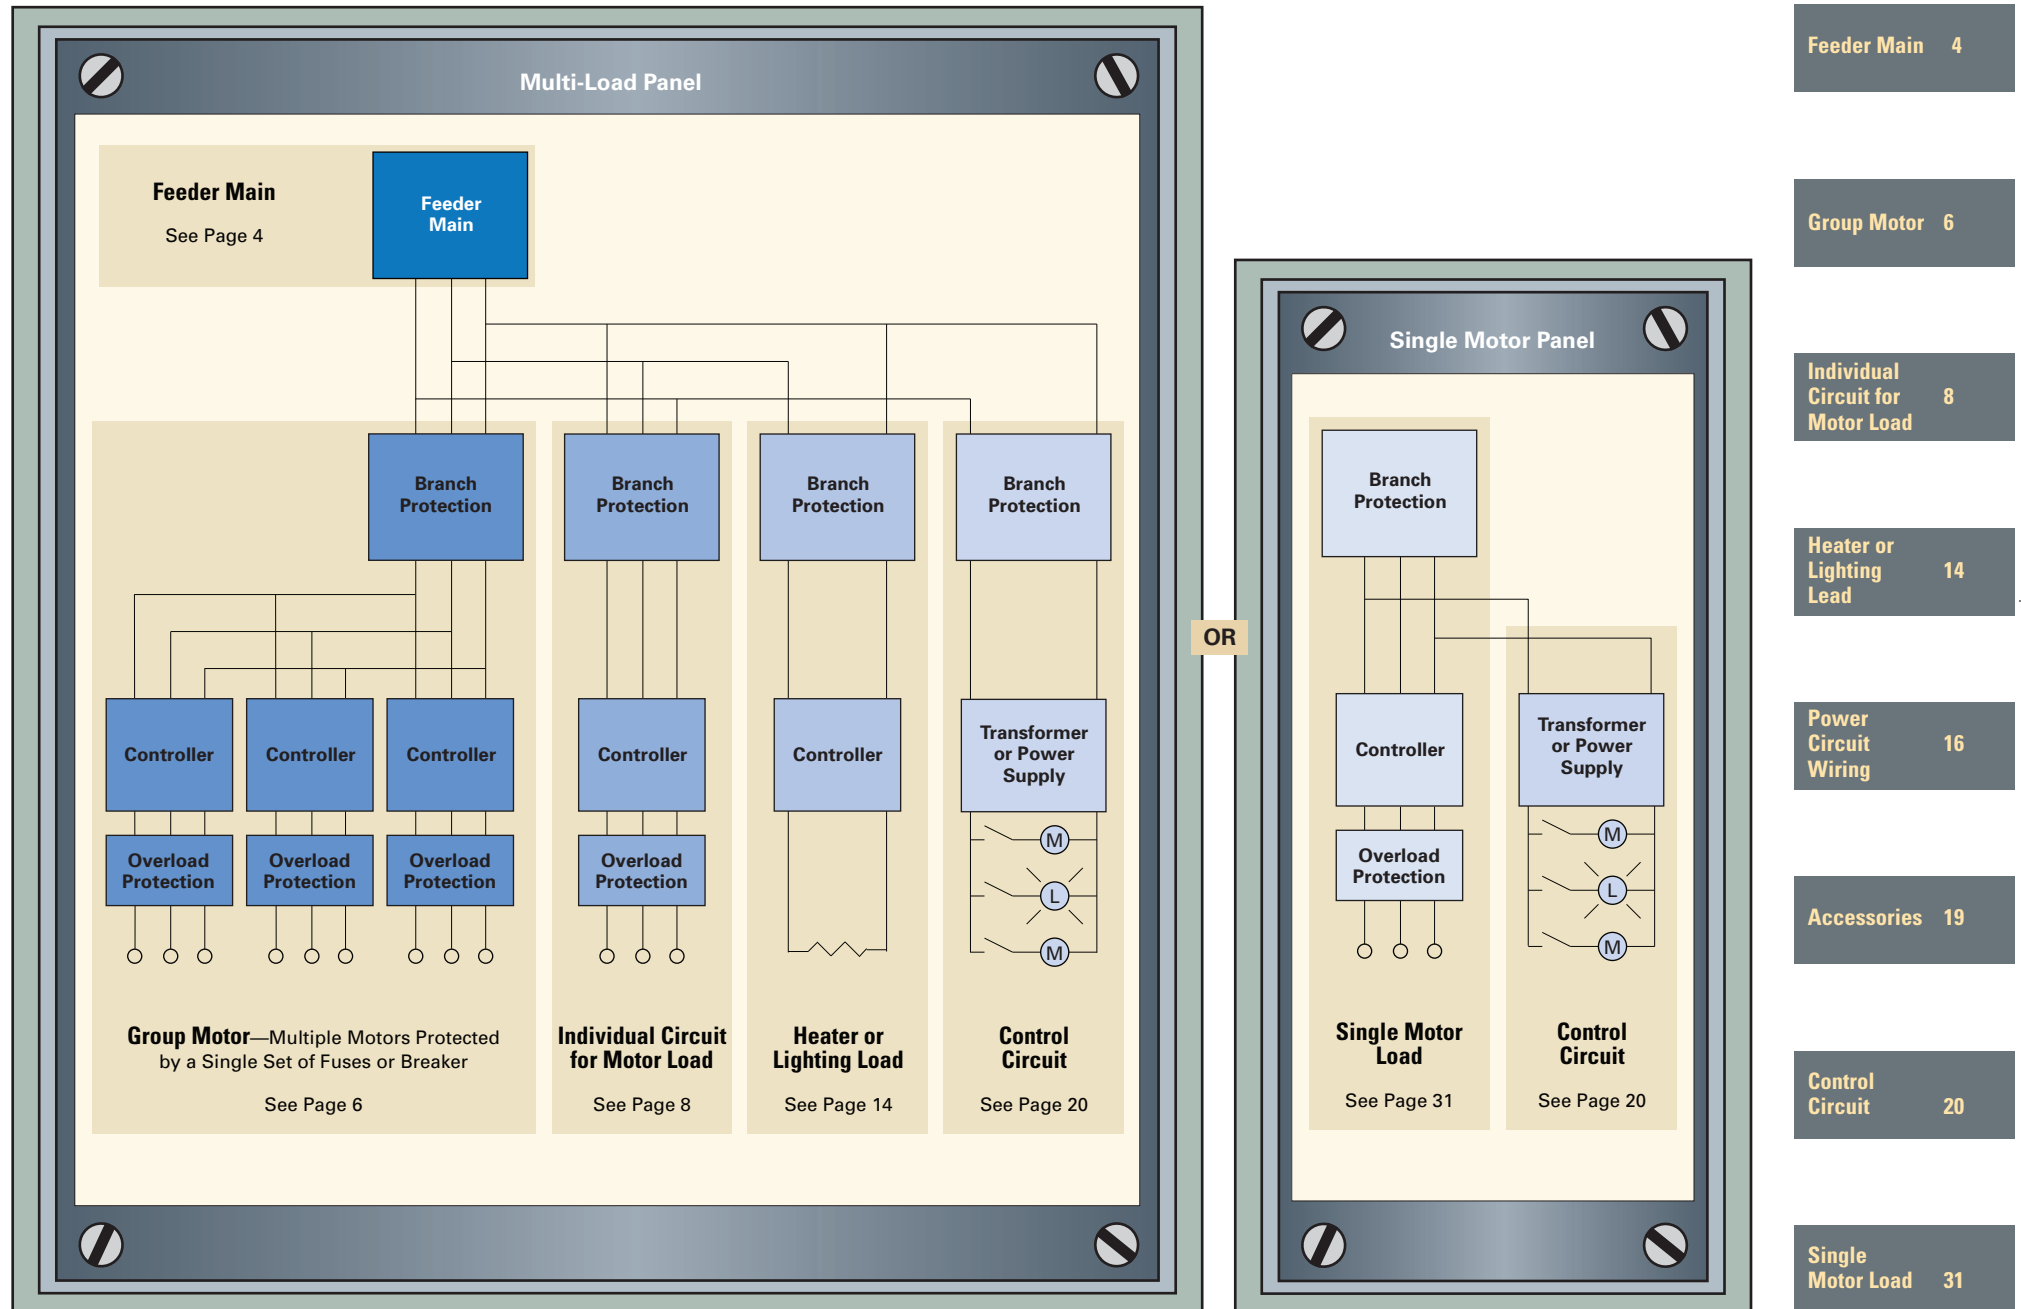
Multi-Load Panel

Feeder Main

See Page 4

Feeder Main

Branch Protection

Branch Protection

Branch Protection

Branch Protection

Controller

Controller

Controller

Controller

Controller

Transformer or Power Supply

Overload Protection

Overload Protection

Overload Protection

Overload Protection

M

L

M

Group Motor—Multiple Motors Protected by a Single Set of Fuses or Breaker

See Page 6

Individual Circuit for Motor Load

See Page 8

Heater or Lighting Load

See Page 14

Control Circuit

See Page 20

OR

Single Motor Panel

Branch Protection

Controller

Transformer or Power Supply

Overload Protection

M

L

M

Single Motor Load

See Page 31

Control Circuit

See Page 20

Feeder Main 4

Group Motor 6

Individual Circuit for Motor Load 8

Heater or Lighting Lead 14

Power Circuit Wiring 16

Accessories 19

Control Circuit 20

Single Motor Load 31